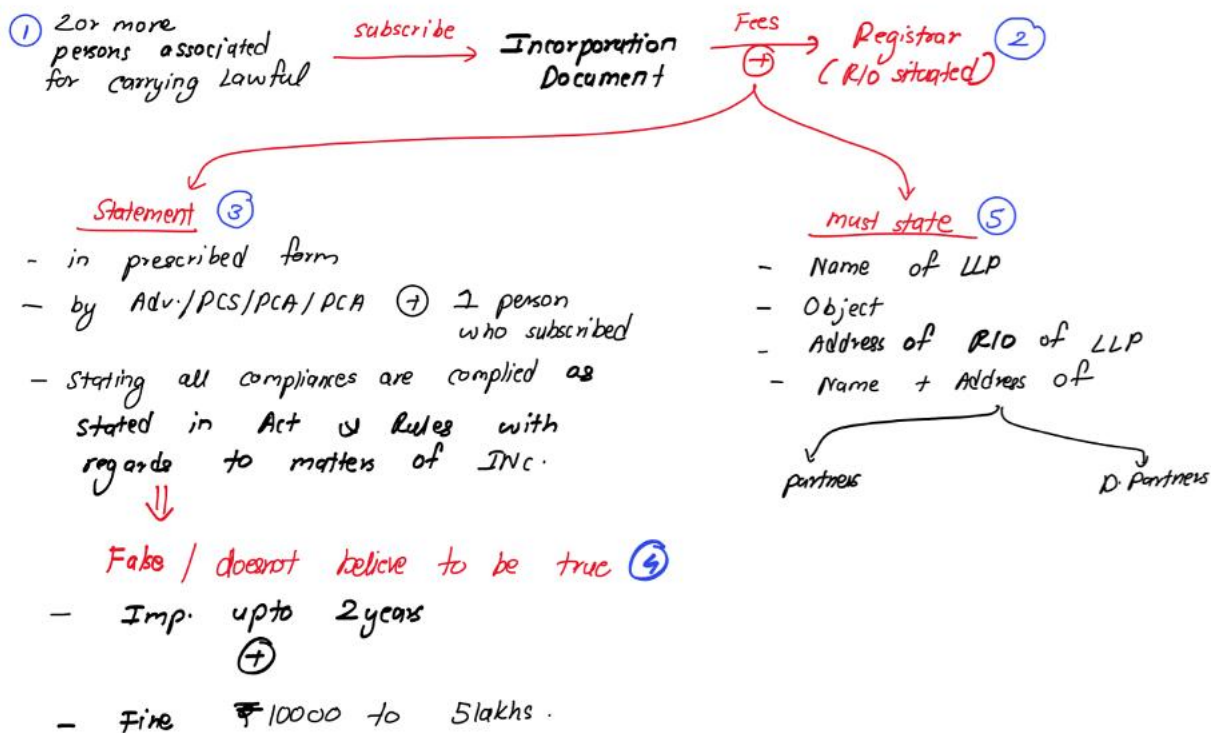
1 2or more persons associated for carrying Lawful

subscribe

Incorporation Document

Fees

+

Registrar (R/o situated) 2

Statement 3

- in prescribed form
- by Adv./PCS/PCA/PCA + 1 person who subscribed
- Stating all compliances are complied as stated in Act & Rules with regards to matters of INC.

⇓

False / doesnot believe to be true 4

- Imp. upto 2years

+

- Fine ₹10000 to 5lakhs.

must state 5

- Name of LLP
- Object
- Address of R/O of LLP
- Name + Address of

partners

D. Partners